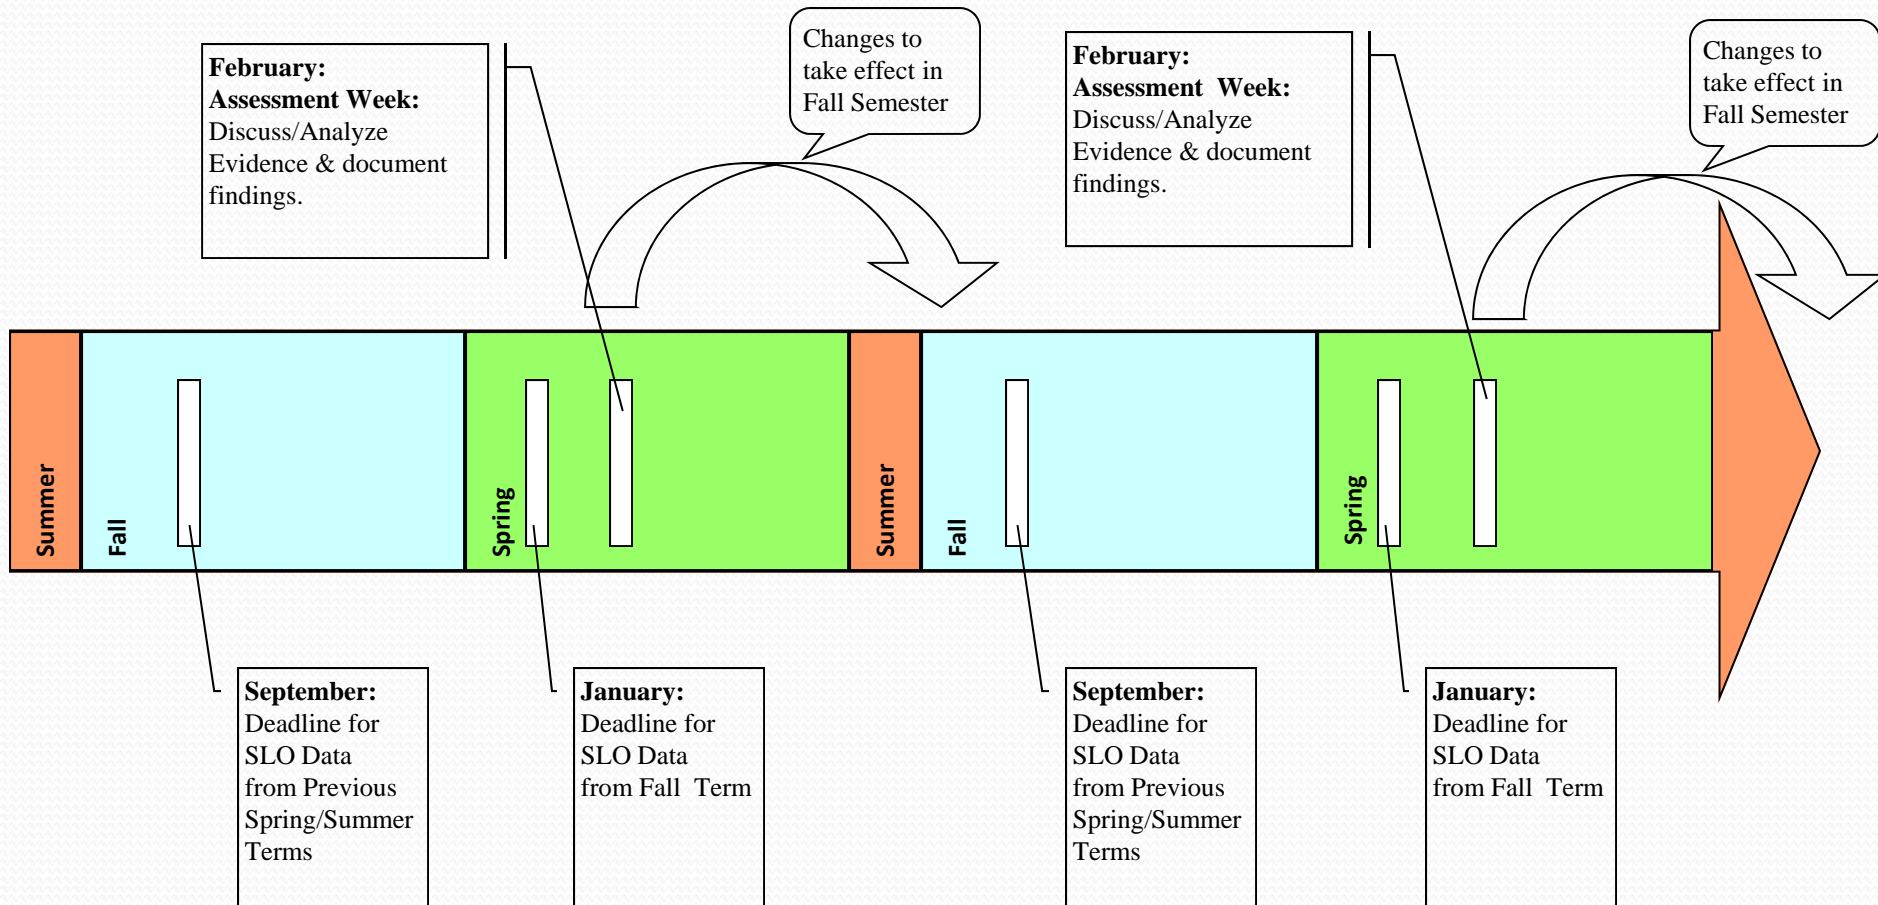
**February: Assessment Week:** Discuss/Analyze Evidence & document findings.

Changes to take effect in Fall Semester

**February: Assessment Week:** Discuss/Analyze Evidence & document findings.

Changes to take effect in Fall Semester

Summer

Fall

Spring

Summer

Fall

Spring

**September:** Deadline for SLO Data from Previous Spring/Summer Terms

**January:** Deadline for SLO Data from Fall Term

**September:** Deadline for SLO Data from Previous Spring/Summer Terms

**January:** Deadline for SLO Data from Fall Term